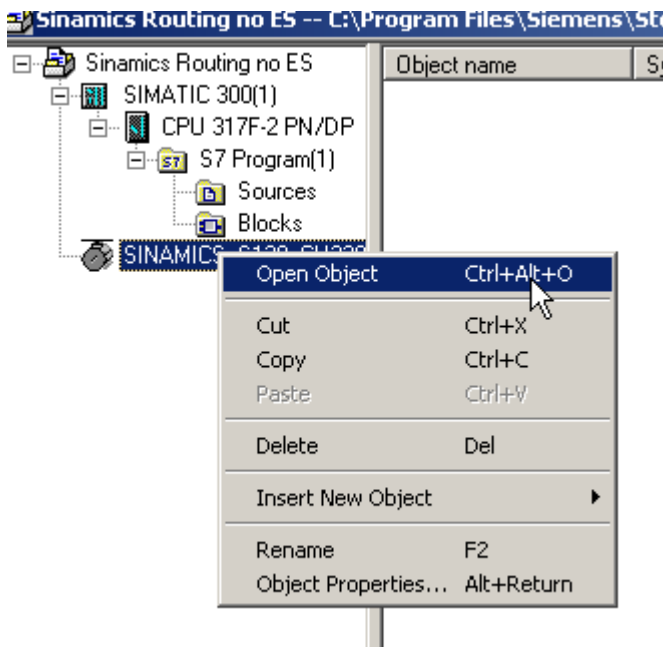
Sinamics Routing no ES -- C:\Program Files\Siemens\St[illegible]

Sinamics Routing no ES
SIMATIC 300(1)
CPU 317F-2 PN/DP
S7
S7 Program(1)
Sources
Blocks
SINAMICS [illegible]

Object name
S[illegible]

Open Object Ctrl+Alt+O
Cut Ctrl+X
Copy Ctrl+C
Paste Ctrl+V
Delete Del
Insert New Object
Rename F2
Object Properties... Alt+Return